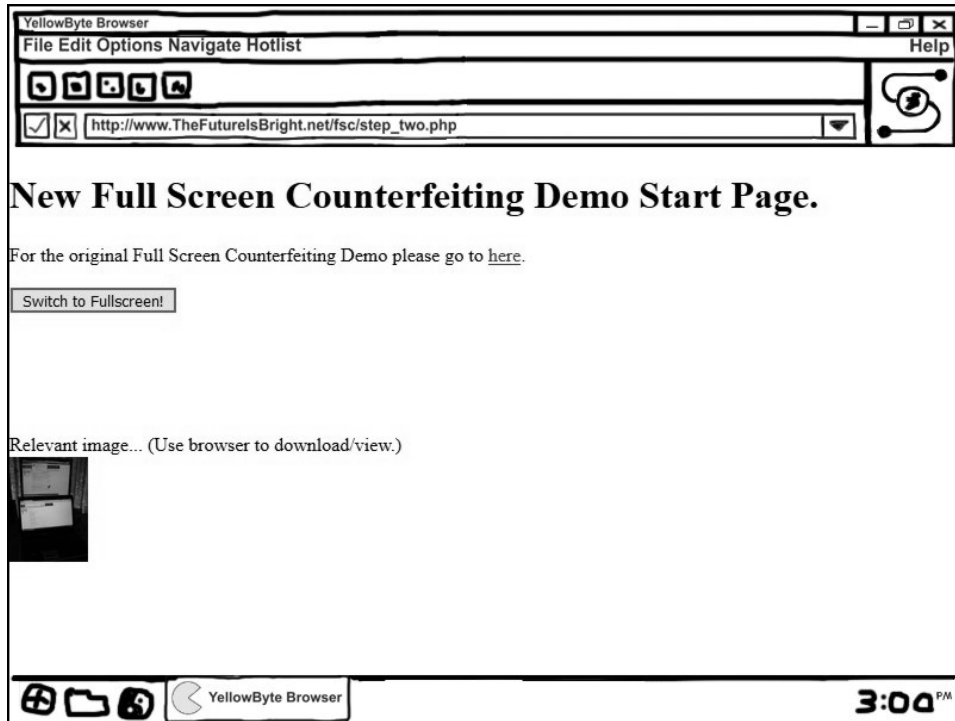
YellowByte Browser

File Edit Options Navigate Hotlist

Help

http://www.TheFutureIsBright.net/fsc/step_two.php

New Full Screen Counterfeiting Demo Start Page.

For the original Full Screen Counterfeiting Demo please go to here.

Switch to Fullscreen!

Relevant image... (Use browser to download/view.)

YellowByte Browser

3:00PM